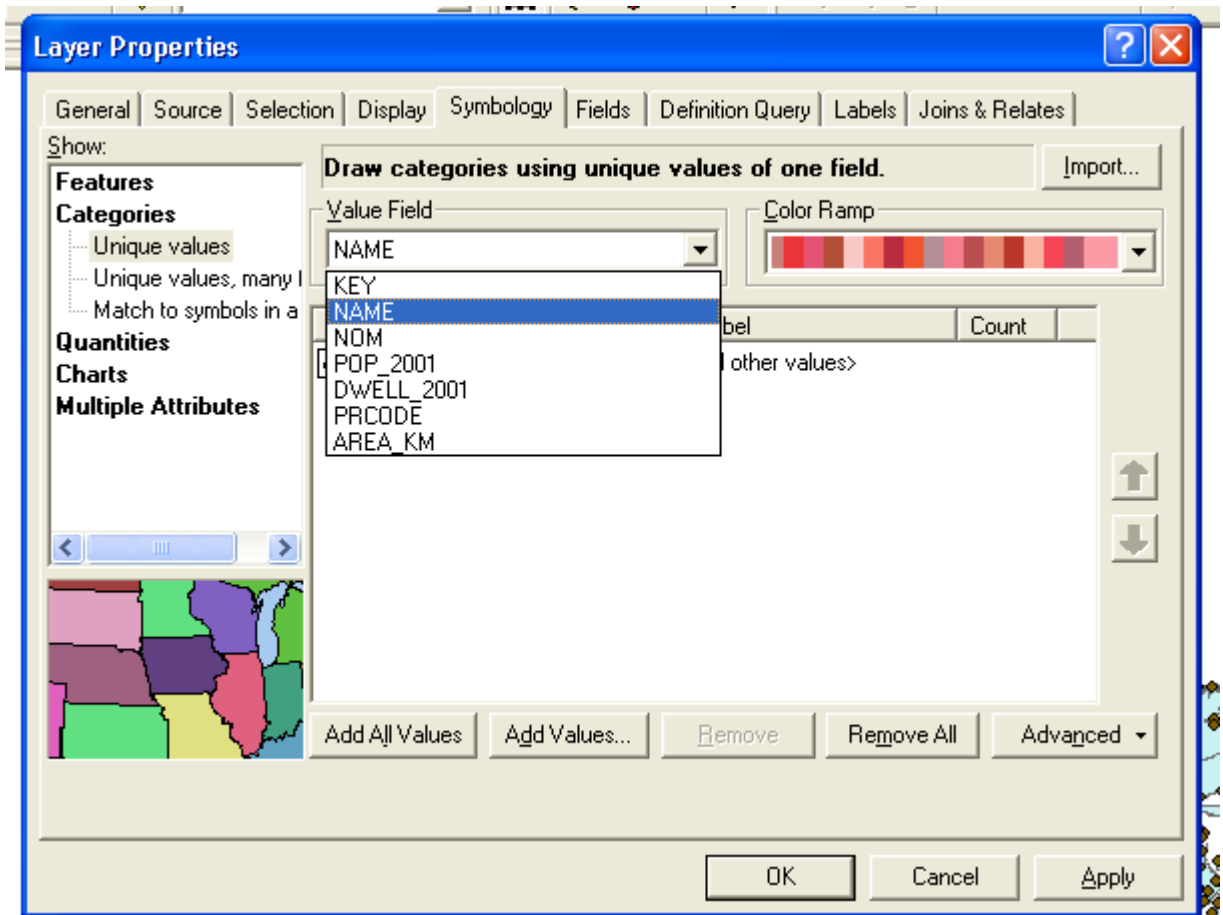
Layer Properties

General | Source | Selection | Display | Symbology | Fields | Definition Query | Labels | Joins & Relates

Show:
Features
Categories
Unique values
Unique values, many f
Match to symbols in a
Quantities
Charts
Multiple Attributes

Draw categories using unique values of one field.

Import...

Value Field
NAME
KEY
NAME
NOM
POP_2001
DWELL_2001
PRCODE
AREA_KM

Color Ramp

bel | Count
l other values>

Add All Values | Add Values... | Remove | Remove All | Advanced

OK | Cancel | Apply